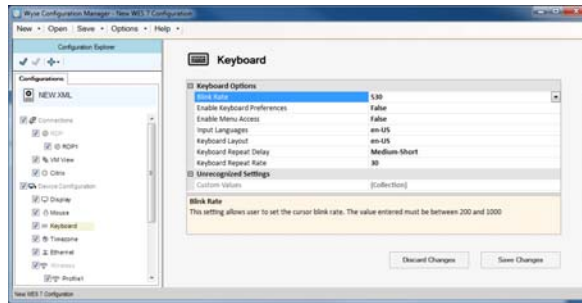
Wyse Configuration Manager - New WES 7 Configuration

New • Open Save • Options • Help •

Configuration Explorer

Configurations

NEW.XML

Connections
RDP
RDP1
VM View
Citrix
Device Configuration
Display
Mouse
Keyboard
Timezone
Ethernet
Wireless
Profile1

Keyboard

| Keyboard Options | |
|---|---|
| Blink Rate | 530 |
| Enable Keyboard Preferences | False |
| Enable Menu Access | False |
| Input Languages | en-US |
| Keyboard Layout | en-US |
| Keyboard Repeat Delay | Medium-Short |
| Keyboard Repeat Rate | 30 |
| Unrecognized Settings | |
| Custom Values | (Collection) |

Blink Rate
This setting allows user to set the cursor blink rate. The value entered must be between 200 and 1000

Discard Changes Save Changes

New WES 7 Configuration